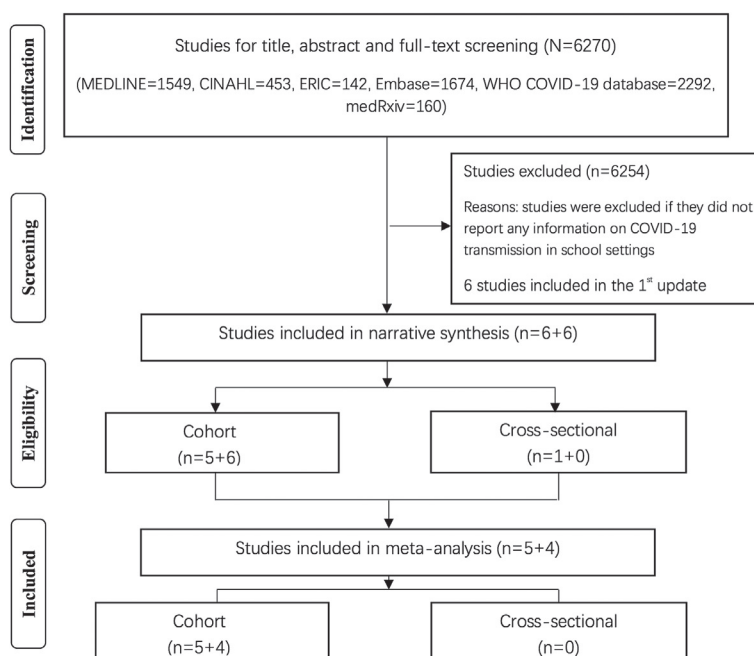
Identification

Studies for title, abstract and full-text screening (N=6270)

(MEDLINE=1549, CINAHL=453, ERIC=142, Embase=1674, WHO COVID-19 database=2292, medRxiv=160)

Screening

Studies excluded (n=6254)

Reasons: studies were excluded if they did not report any information on COVID-19 transmission in school settings

6 studies included in the 1$^{st}$ update

Studies included in narrative synthesis (n=6+6)

Eligibility

Cohort (n=5+6)

Cross-sectional (n=1+0)

Included

Studies included in meta-analysis (n=5+4)

Cohort (n=5+4)

Cross-sectional (n=0)